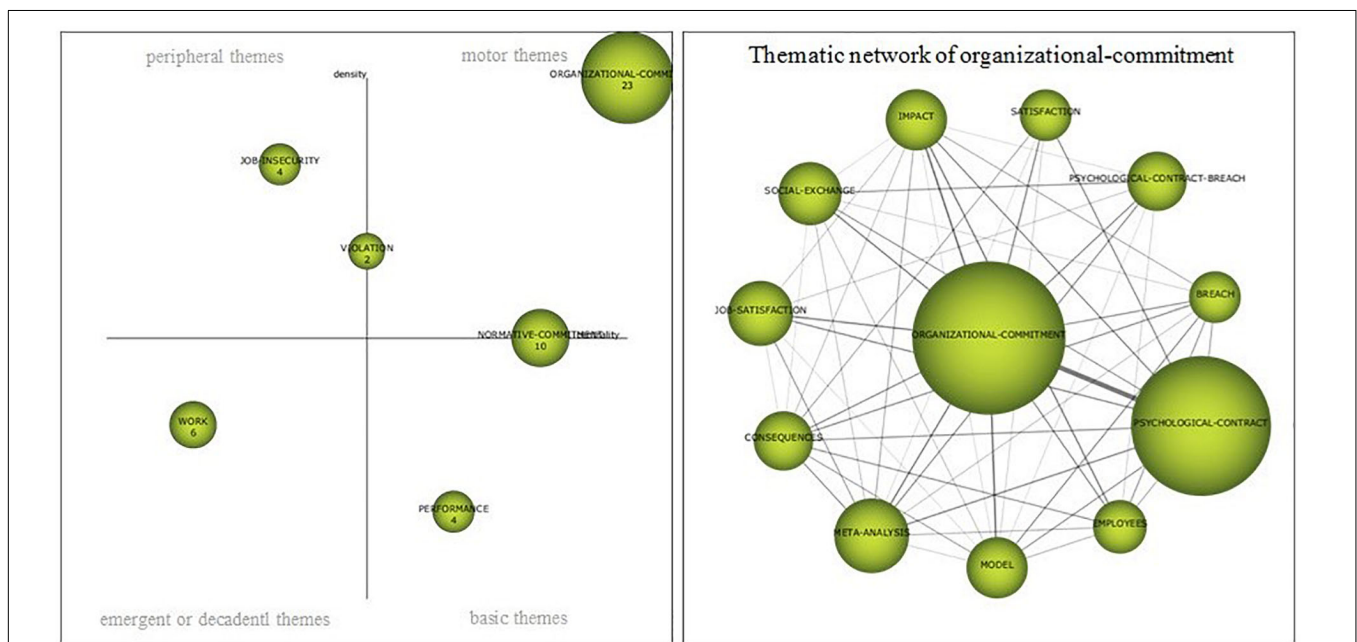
peripheral themes

motor themes

density

ORGANIZATIONAL-COMMI
23

JOB-INSECURITY
4

VIOLATION
2

NORMATIVE-COMMITMENT
10

centrality

WORK
6

PERFORMANCE
4

emergent or decadentl themes

basic themes

Thematic network of organizational-commitment

IMPACT

SATISFACTION

SOCIAL-EXCHANGE

PSYCHOLOGICAL-CONTRACT-BREACH

BREACH

JOB-SATISFACTION

ORGANIZATIONAL-COMMITMENT

PSYCHOLOGICAL-CONTRACT

CONSEQUENCES

META-ANALYSIS

EMPLOYEES

MODEL